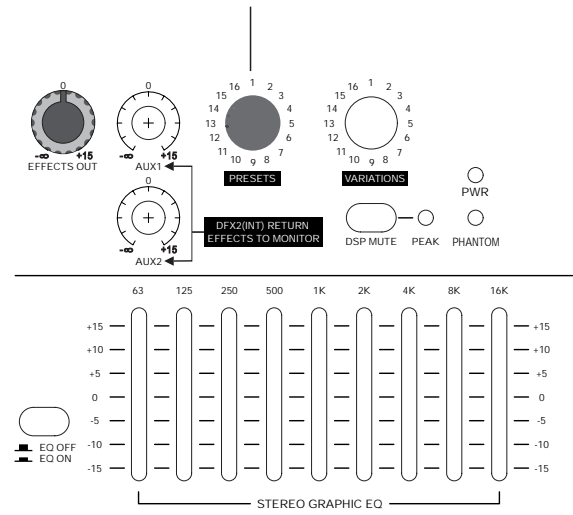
0
-∞ +15
EFFECTS OUT

0
-∞ +15
AUX1

0
-∞ +15
AUX2

DFX2(INT) RETURN
EFFECTS TO MONITOR

16 1 2 3 4 5 6 7 8 9 10 11 12 13 14 15
PRESETS

16 1 2 3 4 5 6 7 8 9 10 11 12 13 14 15
VARIATIONS

DSP MUTE
PEAK
PWR
PHANTOM

63 125 250 500 1K 2K 4K 8K 16K

+15
+10
+5
0
-5
-10
-15

+15
+10
+5
0
-5
-10
-15

EQ OFF
EQ ON

STEREO GRAPHIC EQ